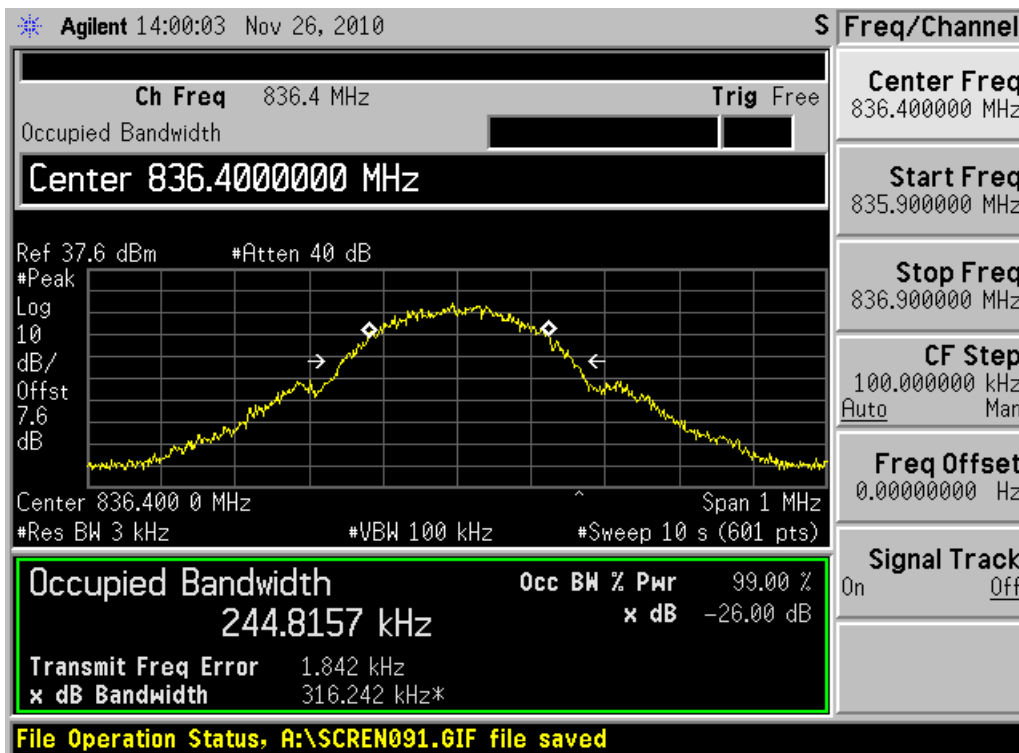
Agilent 14:00:03 Nov 26, 2010

S

Ch Freq 836.4 MHz

Trig Free

Occupied Bandwidth

Center 836.4000000 MHz

Ref 37.6 dBm #Atten 40 dB

#Peak
Log
10
dB/
Offst
7.6
dB

Center 836.400 0 MHz Span 1 MHz

#Res BW 3 kHz #VBW 100 kHz #Sweep 10 s (601 pts)

Occupied Bandwidth
244.8157 kHz

Occ BW % Pwr 99.00 %
x dB −26.00 dB

Transmit Freq Error 1.842 kHz
x dB Bandwidth 316.242 kHz*

Freq/Channel

Center Freq
836.400000 MHz

Start Freq
835.900000 MHz

Stop Freq
836.900000 MHz

CF Step
100.000000 kHz
Auto Man

Freq Offset
0.00000000 Hz

Signal Track
On Off

File Operation Status, A:\SCREN091.GIF file saved